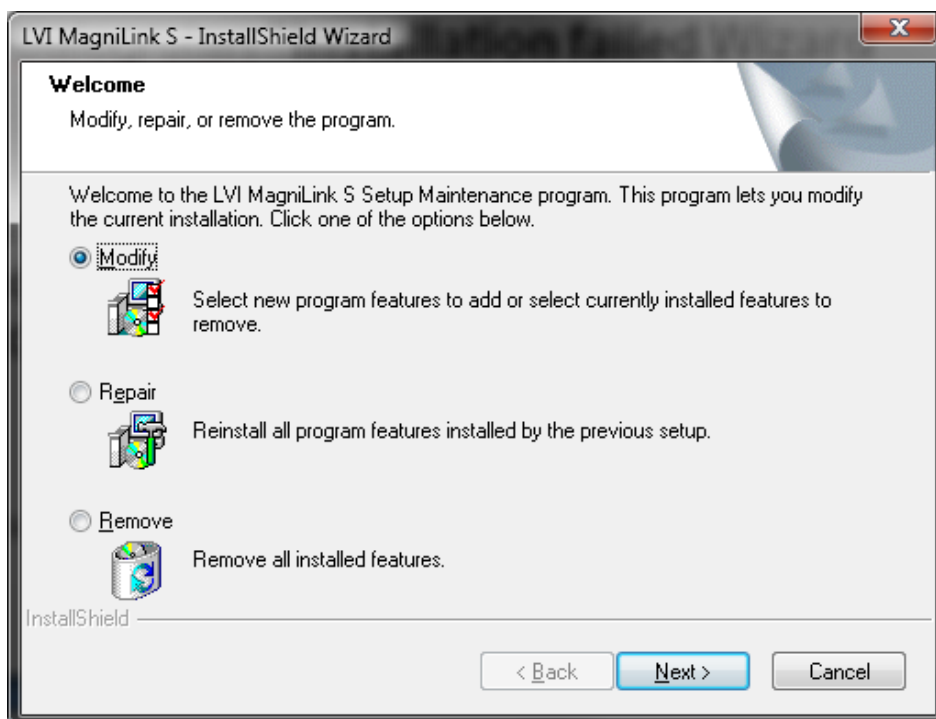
LVI MagniLink S - InstallShield Wizard

Welcome

Modify, repair, or remove the program.

Welcome to the LVI MagniLink S Setup Maintenance program. This program lets you modify the current installation. Click one of the options below.

Modify

Select new program features to add or select currently installed features to remove.

Repair

Reinstall all program features installed by the previous setup.

Remove

Remove all installed features.

InstallShield

< Back

Next >

Cancel